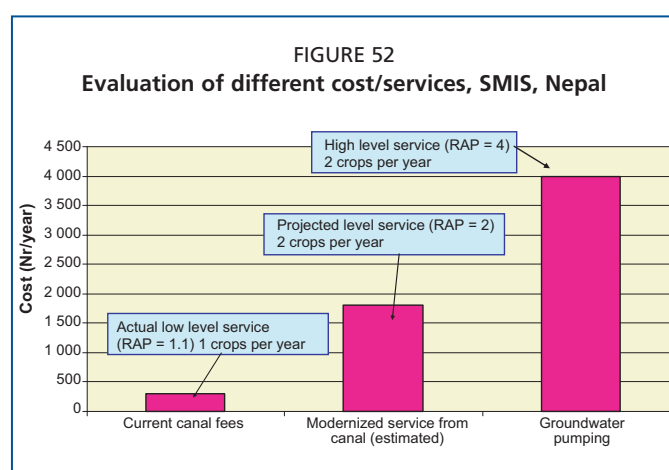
FIGURE 52
**Evaluation of different cost/services, SMIS, Nepal**

Cost (Nr/year)

4 500
4 000
3 500
3 000
2 500
2 000
1 500
1 000
500
0

High level service (RAP = 4)
2 crops per year

Projected level service (RAP = 2)
2 crops per year

Actual low level service
(RAP = 1.1) 1 crops per year

Current canal fees

Modernized service from canal (estimated)

Groundwater pumping